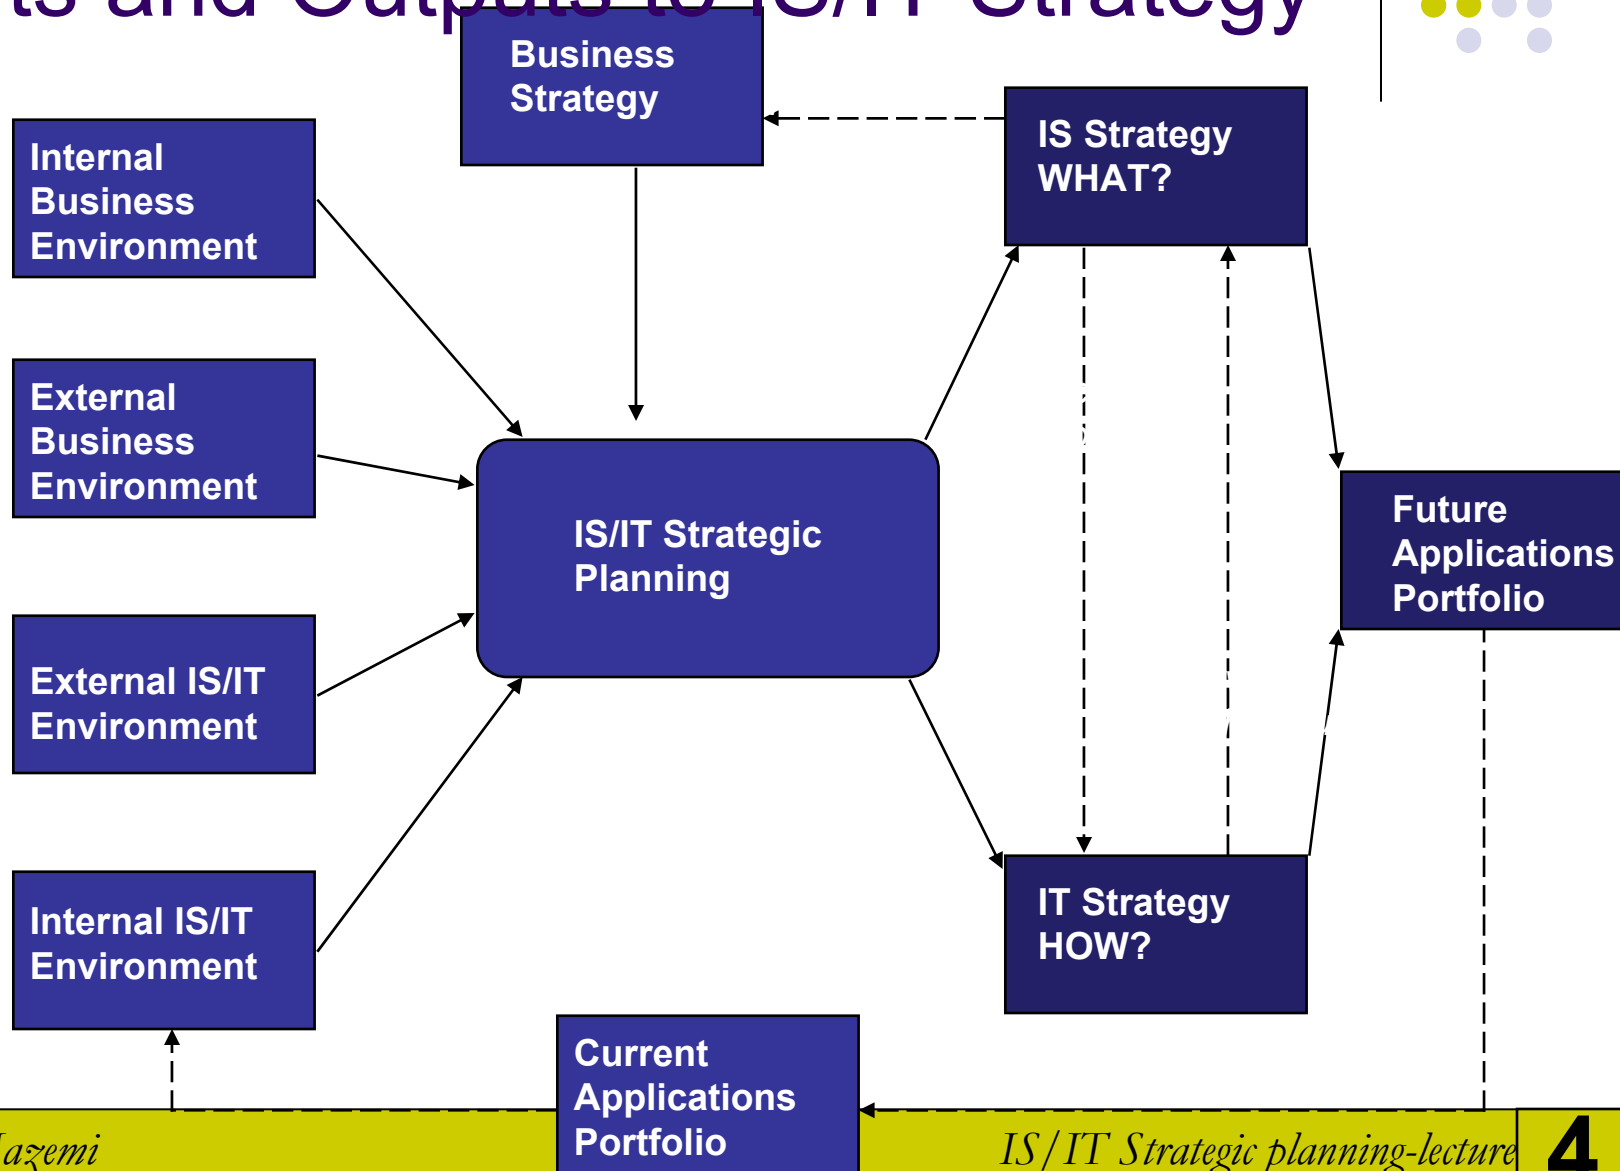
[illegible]ts and Outputs to IS/IT Strategy

Business Strategy

Internal Business Environment

External Business Environment

External IS/IT Environment

Internal IS/IT Environment

IS/IT Strategic Planning

IS Strategy WHAT?

IT Strategy HOW?

Future Applications Portfolio

Current Applications Portfolio

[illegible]azemi

IS/IT Strategic planning-lecture

4